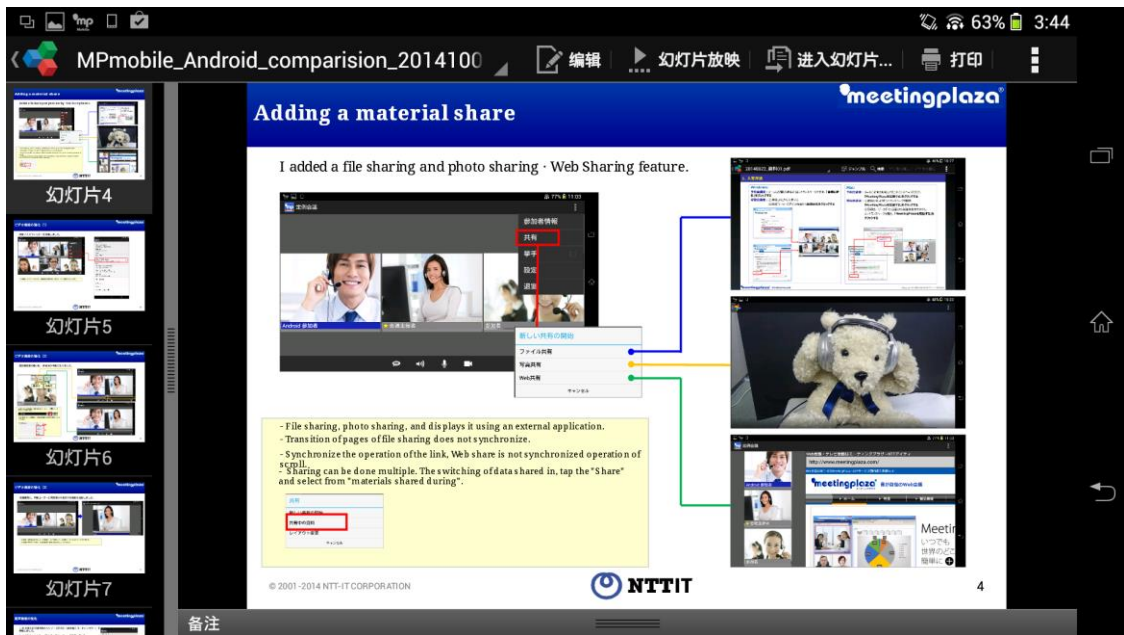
63% 3:44

MPmobile_Android_comparision_2014100 编辑 幻灯片放映 进入幻灯片... 打印

幻灯片4
幻灯片5
幻灯片6
幻灯片7

Adding a material share

meetingplaza

I added a file sharing and photo sharing · Web Sharing feature.

参加者情報
共有
挙手
設定
退室

新しい共有の開始
ファイル共有
写真共有
Web共有
キャンセル

- File sharing, photo sharing, and displays it using an external application.
- Transition of pages of file sharing does not synchronize.
- Synchronize the operation of the link, Web share is not synchronized operation of scroll.
- Sharing can be done multiple. The switching of data shared in, tap the "Share" and select from "materials shared during".

共有
共有中の資料

meetingplaza

Meeti
いつでも
世界のど
簡単に

© 2001-2014 NTT-IT CORPORATION

NTTIT

4

备注